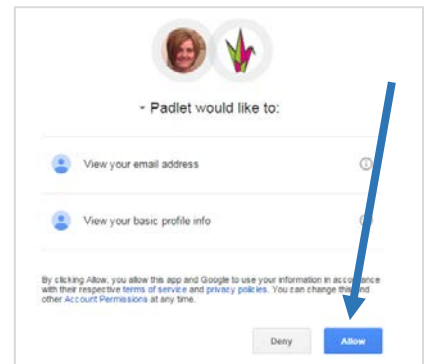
- Padlet would like to:

View your email address

View your basic profile info

By clicking Allow, you allow this app and Google to use your information in accordance with their respective terms of service and privacy policies. You can change this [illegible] and other Account Permissions at any time.

Deny

Allow